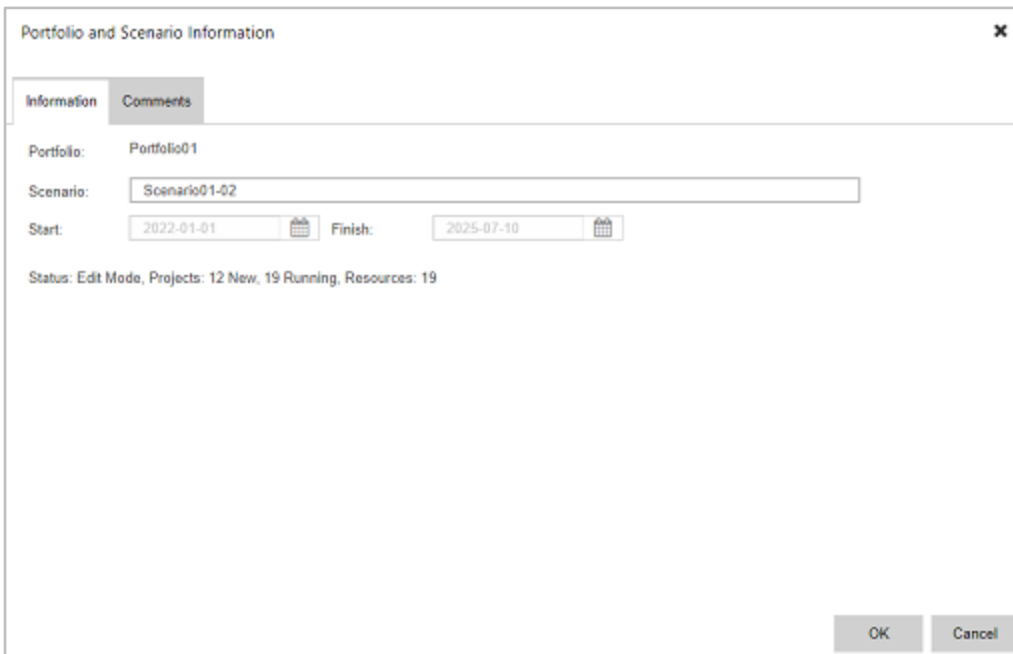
Portfolio and Scenario Information

×

Information

Comments

Portfolio: Portfolio01

Scenario: Scenario01-02

Start: 2022-01-01 Finish: 2025-07-10

Status: Edit Mode, Projects: 12 New, 19 Running, Resources: 19

OK

Cancel